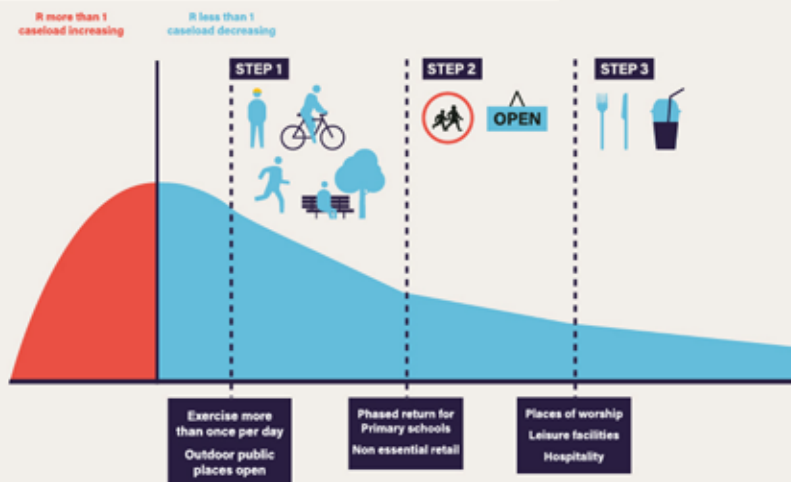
R more than 1
caseload increasing

R less than 1
caseload decreasing

STEP 1

STEP 2

OPEN

STEP 3

Exercise more than once per day

Outdoor public places open

Phased return for Primary schools

Non essential retail

Places of worship

Leisure facilities

Hospitality